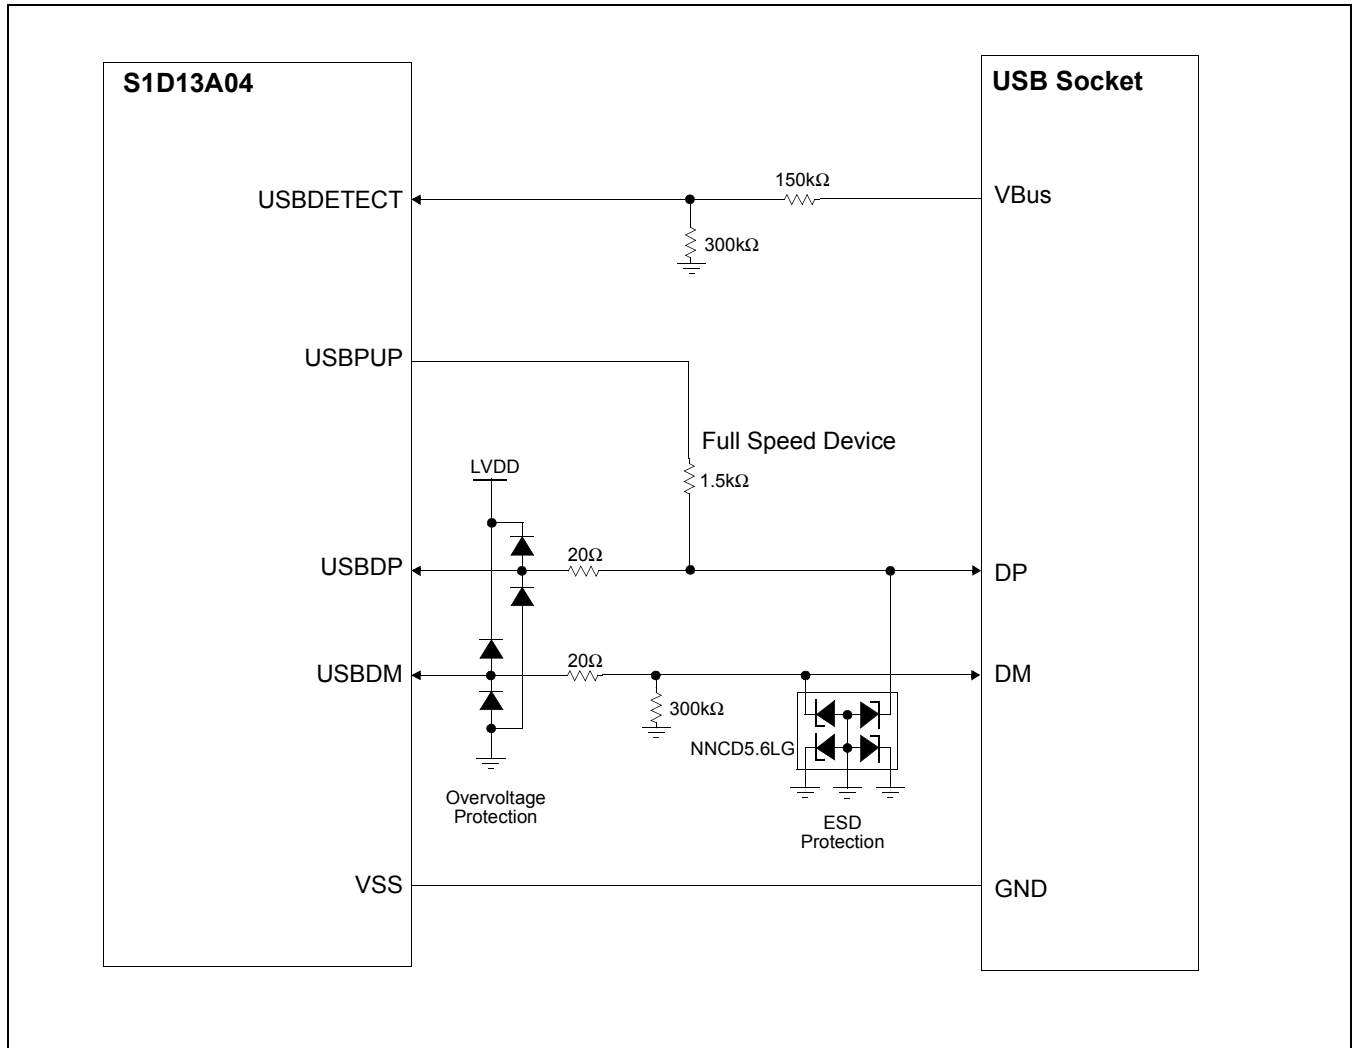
S1D13A04

USB Socket

USBDETECT

150k$\Omega$

VBus

300k$\Omega$

USBPUP

Full Speed Device

LVDD

1.5k$\Omega$

USBDP

20$\Omega$

DP

USBDM

20$\Omega$

DM

300k$\Omega$

NNCD5.6LG

Overvoltage Protection

ESD Protection

VSS

GND